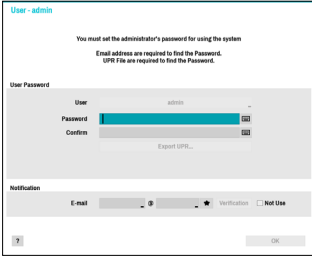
User - admin

You must set the administrator's password for using the system

Email address are required to find the Password.
UPR File are required to find the Password.

User Password

User admin

Password

Confirm

Export UPR...

Notification

E-mail @ Verification Not Use

?

OK